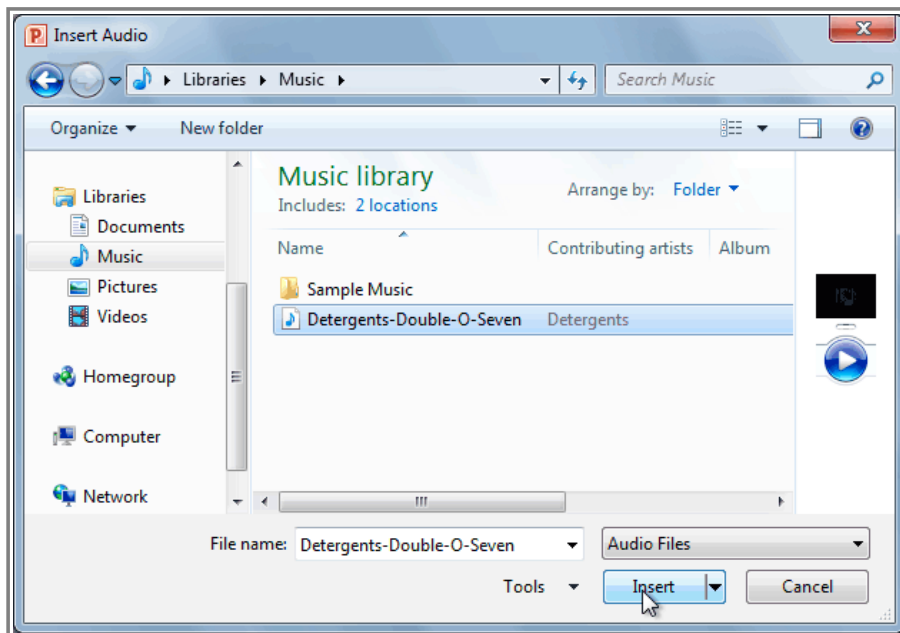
Insert Audio

Libraries ▸ Music ▸

Search Music

Organize ▾ New folder

Libraries
Documents
Music
Pictures
Videos

Homegroup

Computer

Network

Music library
Includes: 2 locations

Arrange by: Folder ▾

| Name | Contributing artists | Album |
|---|---|---|
| Sample Music | | |
| Detergents-Double-O-Seven | Detergents | |

File name: Detergents-Double-O-Seven

Audio Files

Tools ▾

Insert

Cancel